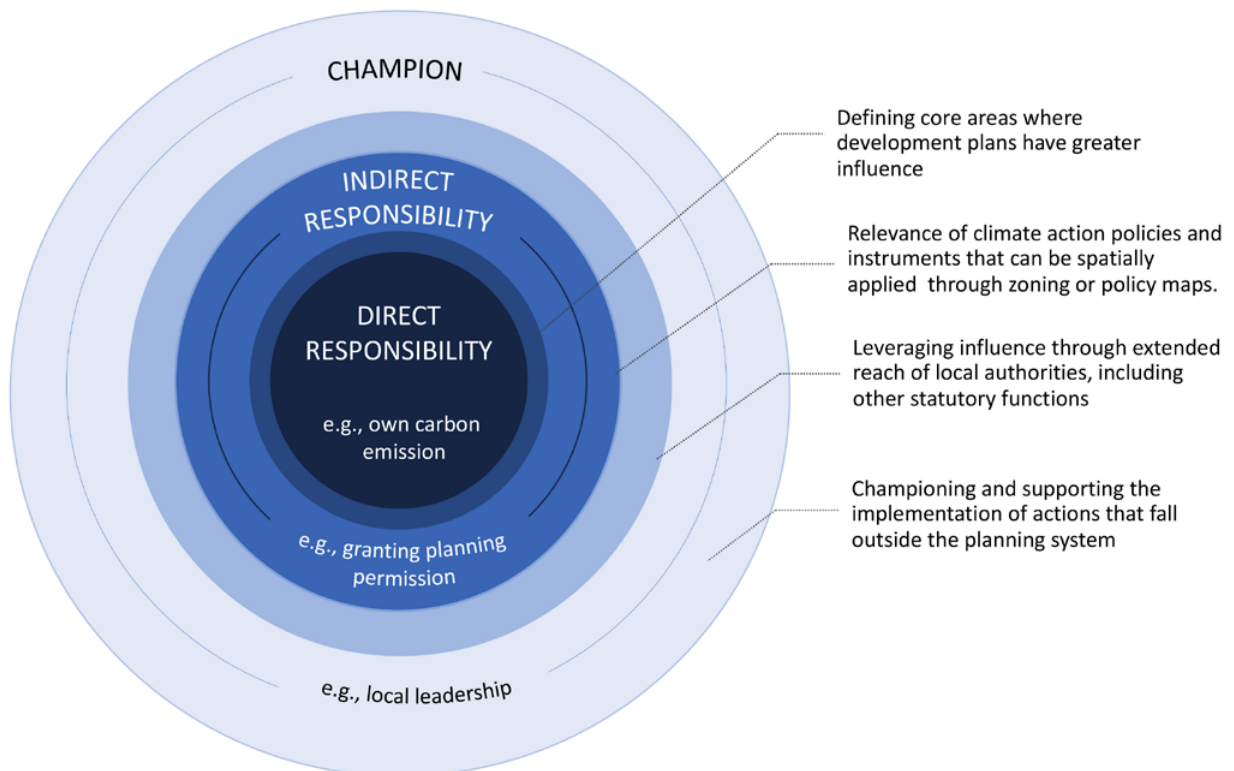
CHAMPION

INDIRECT RESPONSIBILITY

DIRECT RESPONSIBILITY

e.g., own carbon emission

e.g., granting planning permission

e.g., local leadership

Defining core areas where development plans have greater influence

Relevance of climate action policies and instruments that can be spatially applied through zoning or policy maps.

Leveraging influence through extended reach of local authorities, including other statutory functions

Championing and supporting the implementation of actions that fall outside the planning system